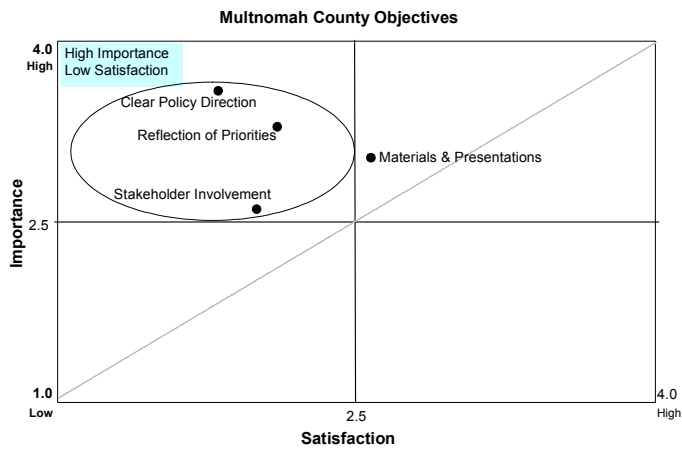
Multnomah County Objectives

4.0
High

High Importance
Low Satisfaction

Clear Policy Direction

Reflection of Priorities

Materials & Presentations

Stakeholder Involvement

Importance

2.5

1.0
Low

2.5

4.0
High

Satisfaction